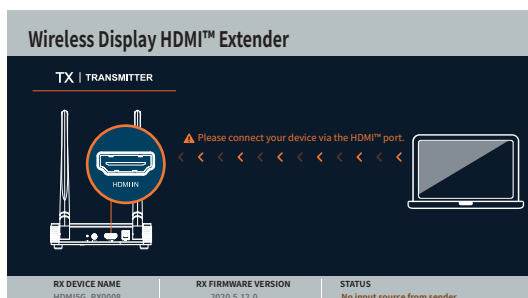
Wireless Display HDMI™ Extender

TX | TRANSMITTER

HDMI IN

⚠ Please connect your device via the HDMI™ port.

RX DEVICE NAME
HDMI5G_RX0008

RX FIRMWARE VERSION
2020.5.12.0

STATUS
No input source from sender